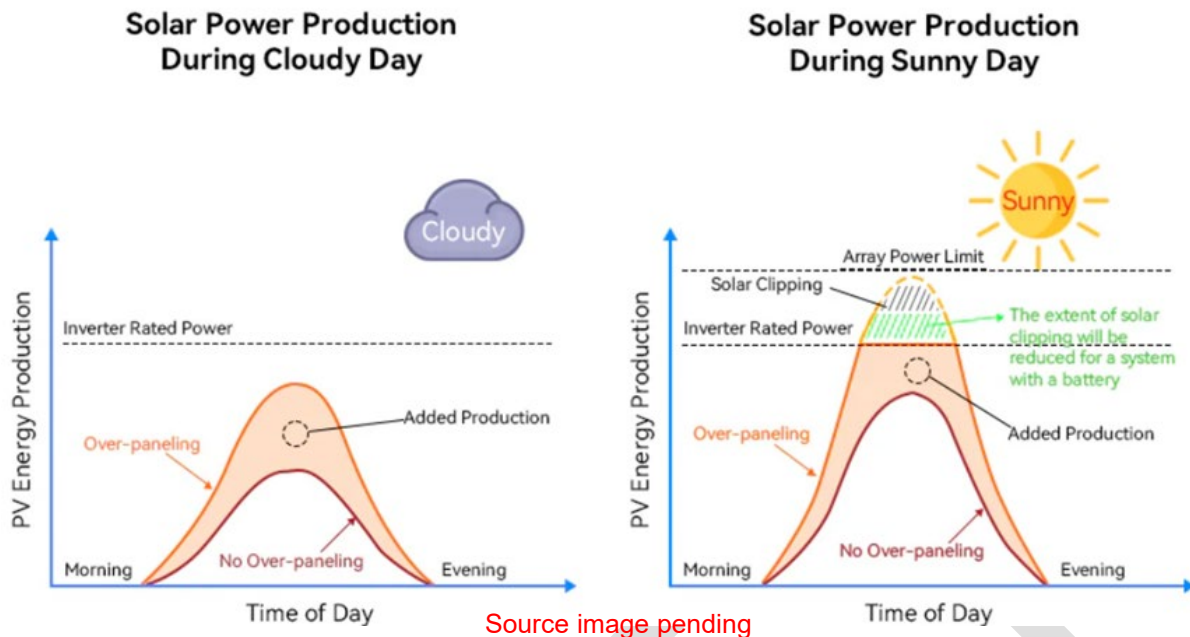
Solar Power Production During Cloudy Day

Cloudy

Inverter Rated Power

PV Energy Production

Added Production

Over-paneling

No Over-paneling

Morning

Evening

Time of Day

Solar Power Production During Sunny Day

Sunny

Array Power Limit

Solar Clipping

Inverter Rated Power

The extent of solar clipping will be reduced for a system with a battery

PV Energy Production

Added Production

Over-paneling

No Over-paneling

Morning

Evening

Time of Day

Source image pending